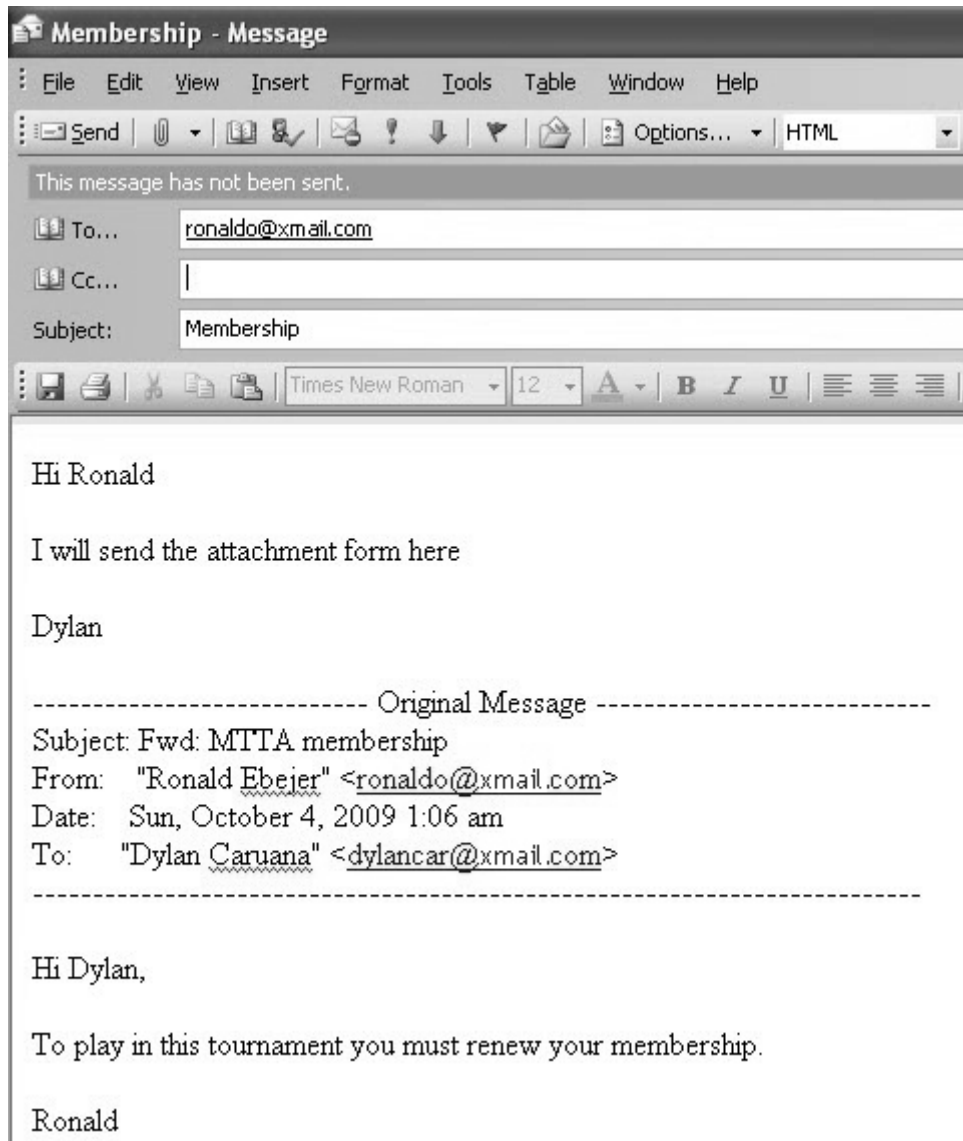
Membership - Message

File Edit View Insert Format Tools Table Window Help

Send | Options... | HTML

This message has not been sent.

To... ronaldo@xmail.com

Cc...

Subject: Membership

Times New Roman | 12 | A | B I U

Hi Ronald

I will send the attachment form here

Dylan

---------------------------- Original Message ----------------------------
Subject: Fwd: MTTA membership
From: "Ronald Ebejer" <ronaldo@xmail.com>
Date: Sun, October 4, 2009 1:06 am
To: "Dylan Caruana" <dylancar@xmail.com>
--------------------------------------------------------------------------

Hi Dylan,

To play in this tournament you must renew your membership.

Ronald